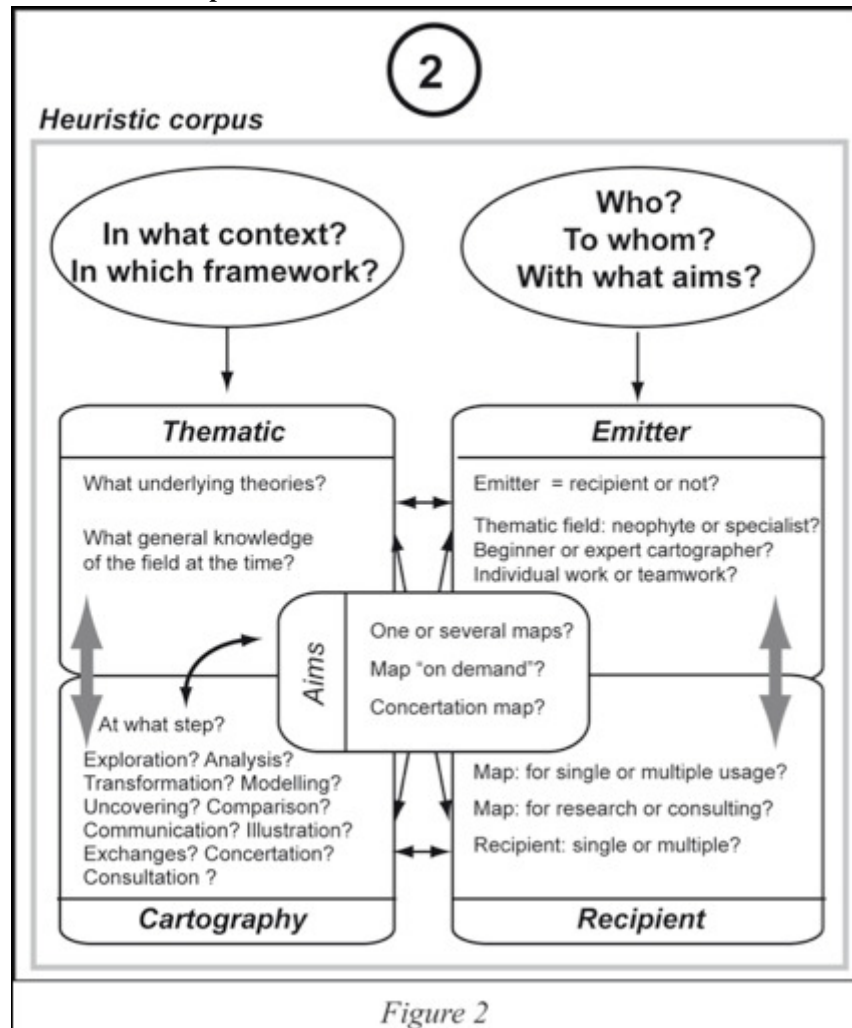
2

Heuristic corpus

In what context?
In which framework?

Who?
To whom?
With what aims?

Thematic

What underlying theories?

What general knowledge of the field at the time?

Emitter

Emitter = recipient or not?

Thematic field: neophyte or specialist?
Beginner or expert cartographer?
Individual work or teamwork?

Aims

One or several maps?

Map "on demand"?

Concertation map?

At what step?

Exploration? Analysis?
Transformation? Modelling?
Uncovering? Comparison?
Communication? Illustration?
Exchanges? Concertation?
Consultation ?

Map: for single or multiple usage?

Map: for research or consulting?

Recipient: single or multiple?

Cartography

Recipient

Figure 2